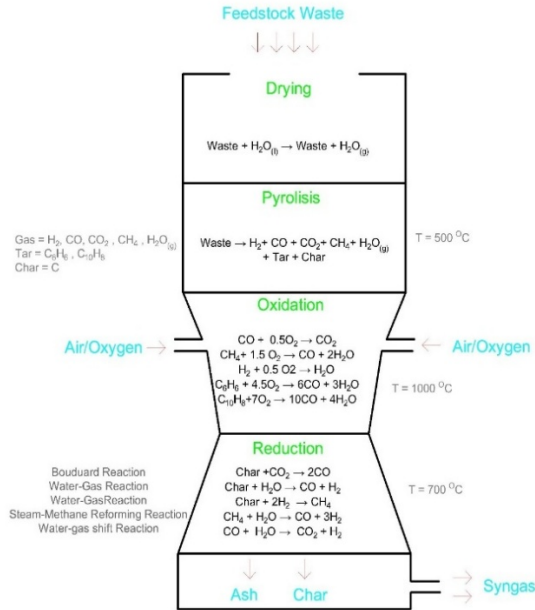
Feedstock Waste

Drying

Waste + $H_2O_{(l)} \rightarrow$ Waste + $H_2O_{(g)}$

Pyrolisis

Gas = $H_2$, CO, $CO_2$ , $CH_4$ , $H_2O_{(g)}$
Tar = $C_6H_6$ , $C_{10}H_8$
Char = C

Waste $\rightarrow H_2$+ CO + $CO_2$+ $CH_4$+ $H_2O_{(g)}$ + Tar + Char

T = 500 $^OC$

Oxidation

Air/Oxygen

Air/Oxygen

CO + $0.5O_2 \rightarrow CO_2$
$CH_4$+ 1.5 $O_2 \rightarrow$ CO + $2H_2O$
$H_2$ + 0.5 O2 $\rightarrow H_2O$
$C_6H_6$ + $4.5O_2 \rightarrow$ 6CO + $3H_2O$
$C_{10}H_8$+$7O_2 \rightarrow$ 10CO + $4H_2O$

T = 1000 $^OC$

Reduction

Bouduard Reaction
Water-Gas Reaction
Water-GasReaction
Steam-Methane Reforming Reaction
Water-gas shift Reaction

Char +$CO_2 \rightarrow$ 2CO
Char + $H_2O \rightarrow$ CO + $H_2$
Char + $2H_2 \rightarrow CH_4$
$CH_4$ + $H_2O \rightarrow$ CO + $3H_2$
CO + $H_2O \rightarrow CO_2$ + $H_2$

T = 700 $^OC$

Ash
Char

Syngas